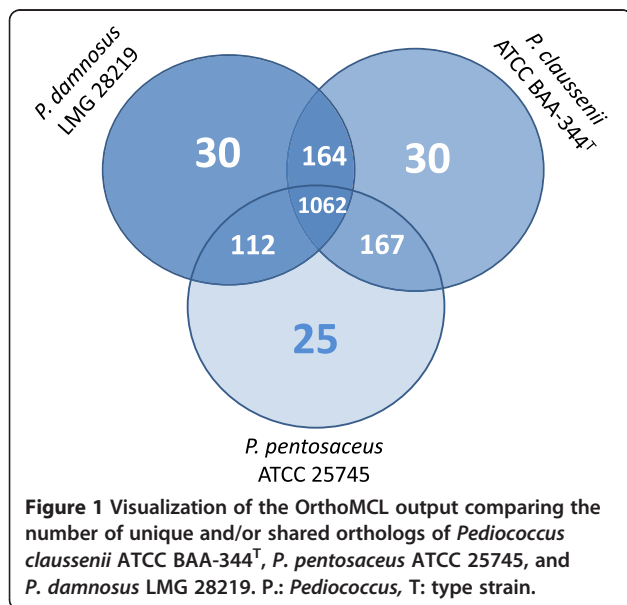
P. damnosus LMG 28219

P. claussenii ATCC BAA-344$^T$

30

164

30

1062

112

167

25

P. pentosaceus ATCC 25745

**Figure 1** Visualization of the OrthoMCL output comparing the number of unique and/or shared orthologs of *Pediococcus claussenii* ATCC BAA-344$^T$, *P. pentosaceus* ATCC 25745, and *P. damnosus* LMG 28219. P.: *Pediococcus,* T: type strain.